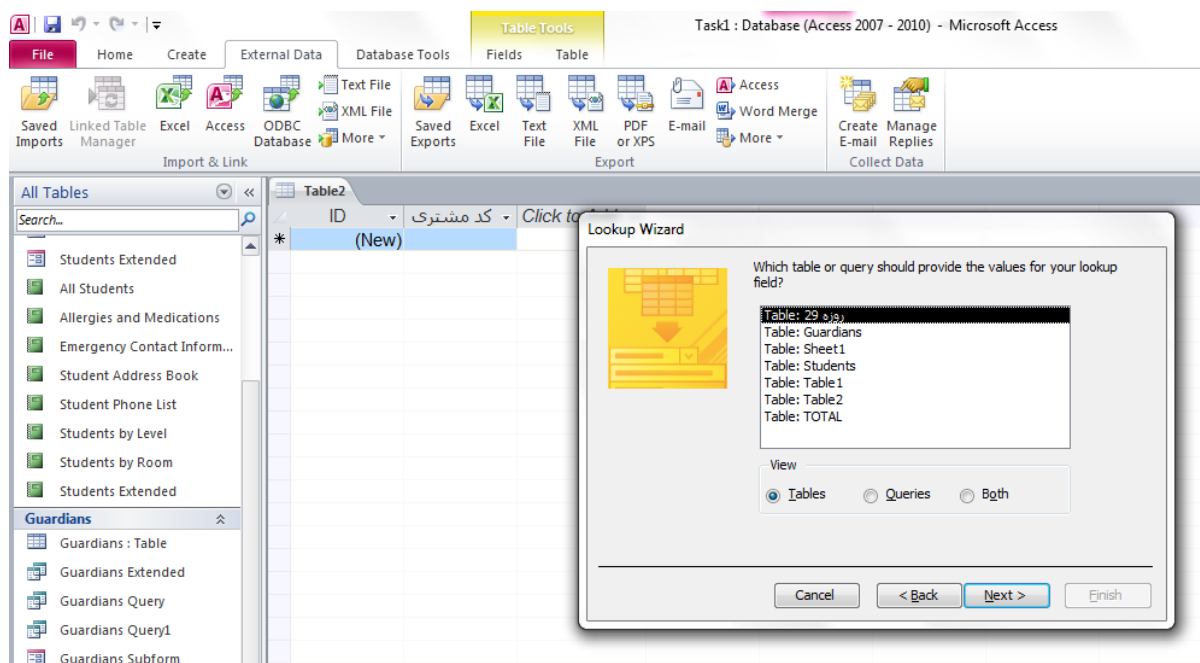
Table Tools

Task1 : Database (Access 2007 - 2010) - Microsoft Access

File Home Create External Data Database Tools Fields Table

Saved Imports Linked Table Manager Excel Access ODBC Database Text File XML File More

Import & Link

Saved Exports Excel Text File XML File PDF or XPS E-mail Access Word Merge More

Export

Create E-mail Manage Replies

Collect Data

All Tables

Search...

Students Extended
All Students
Allergies and Medications
Emergency Contact Inform...
Student Address Book
Student Phone List
Students by Level
Students by Room
Students Extended

Guardians

Guardians : Table
Guardians Extended
Guardians Query
Guardians Query1
Guardians Subform

Table2

ID کد مشتری Click to Add

(New)

Lookup Wizard

Which table or query should provide the values for your lookup field?

Table: 29 روزه
Table: Guardians
Table: Sheet1
Table: Students
Table: Table1
Table: Table2
Table: TOTAL

View

Tables Queries Both

Cancel < Back Next > Finish